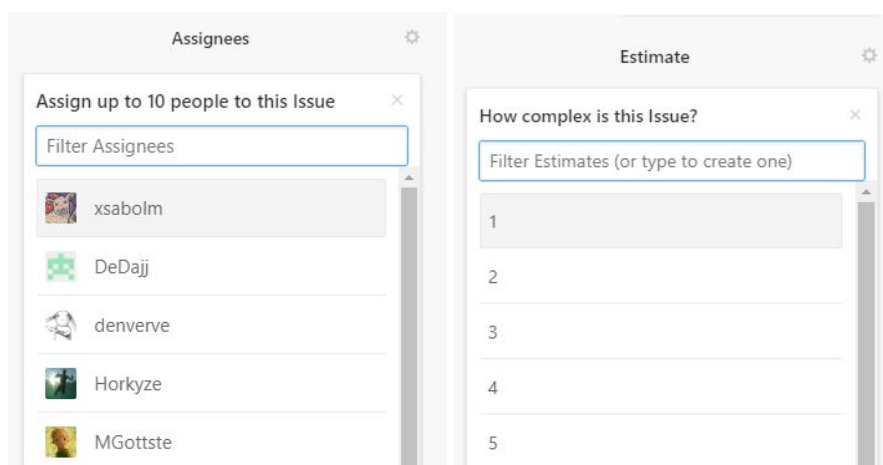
Assignees

Assign up to 10 people to this Issue

Filter Assignees

xsabolm

DeDajj

denverve

Horkyze

MGottste

Estimate

How complex is this Issue?

Filter Estimates (or type to create one)

1

2

3

4

5